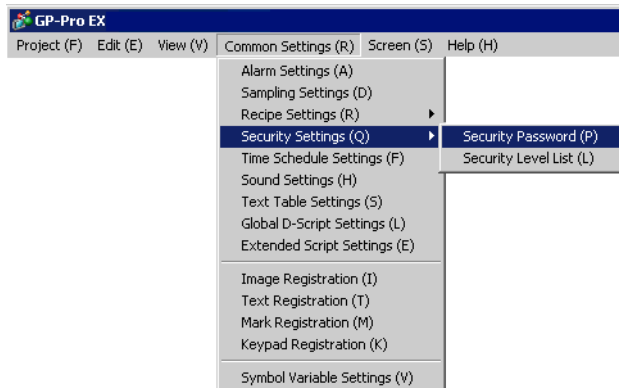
GP-Pro EX

Project (F) Edit (E) View (V) Common Settings (R) Screen (S) Help (H)

Alarm Settings (A)
Sampling Settings (D)
Recipe Settings (R)
Security Settings (Q)
Time Schedule Settings (F)
Sound Settings (H)
Text Table Settings (S)
Global D-Script Settings (L)
Extended Script Settings (E)

Image Registration (I)
Text Registration (T)
Mark Registration (M)
Keypad Registration (K)

Symbol Variable Settings (V)

Security Password (P)
Security Level List (L)